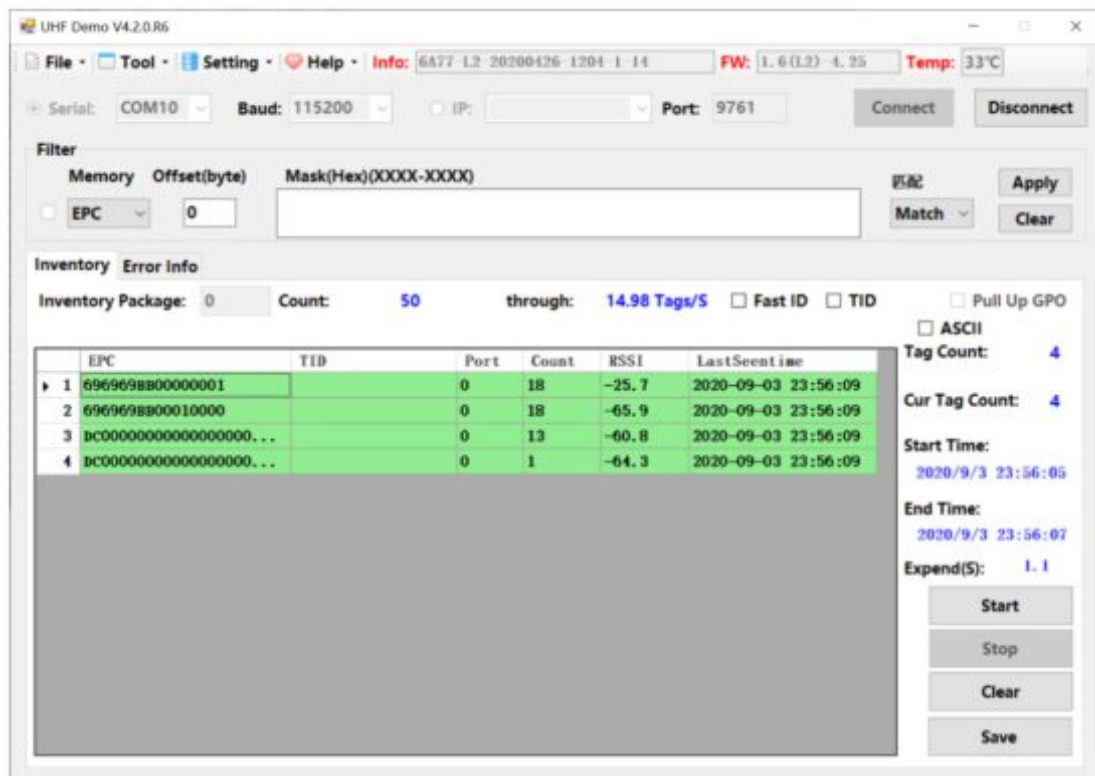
UHF Demo V4.2.0.R6

File · Tool · Setting · Help · Info: 6A77-L2-20200426-1204-1-14 FW: 1.6(L2)-4.25 Temp: 33℃

Serial: COM10 Baud: 115200 IP: Port: 9761 Connect Disconnect

Filter
Memory Offset(byte) Mask(Hex)(XXXX-XXXX) 匹配 Apply
EPC 0 Match Clear

Inventory Error Info

Inventory Package: 0 Count: 50 through: 14.98 Tags/S Fast ID TID Pull Up GPO
ASCII

| | EPC | TID | Port | Count | RSSI | LastSeentime |
|---|---|---|---|---|---|---|
| 1 | 696969BB00000001 | | 0 | 18 | -25.7 | 2020-09-03 23:56:09 |
| 2 | 696969BB00010000 | | 0 | 18 | -65.9 | 2020-09-03 23:56:09 |
| 3 | DC0000000000000000... | | 0 | 13 | -60.8 | 2020-09-03 23:56:09 |
| 4 | DC0000000000000000... | | 0 | 1 | -64.3 | 2020-09-03 23:56:09 |

Tag Count: 4
Cur Tag Count: 4
Start Time: 2020/9/3 23:56:05
End Time: 2020/9/3 23:56:07
Expend(S): 1.1
Start
Stop
Clear
Save